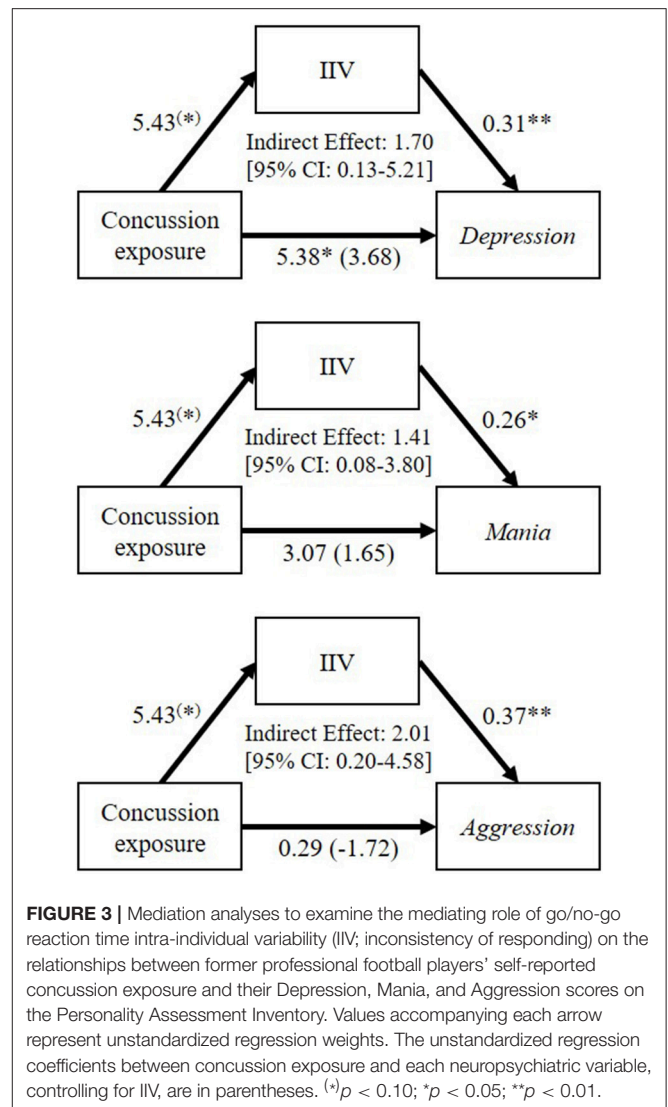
IIV

$5.43^{(*)}$

Indirect Effect: 1.70
[95% CI: 0.13-5.21]

0.31**

Concussion exposure

5.38* (3.68)

*Depression*

IIV

$5.43^{(*)}$

Indirect Effect: 1.41
[95% CI: 0.08-3.80]

0.26*

Concussion exposure

3.07 (1.65)

*Mania*

IIV

$5.43^{(*)}$

Indirect Effect: 2.01
[95% CI: 0.20-4.58]

0.37**

Concussion exposure

0.29 (-1.72)

*Aggression*

**FIGURE 3 |** Mediation analyses to examine the mediating role of go/no-go reaction time intra-individual variability (IIV; inconsistency of responding) on the relationships between former professional football players' self-reported concussion exposure and their Depression, Mania, and Aggression scores on the Personality Assessment Inventory. Values accompanying each arrow represent unstandardized regression weights. The unstandardized regression coefficients between concussion exposure and each neuropsychiatric variable, controlling for IIV, are in parentheses. $^{(*)}p < 0.10$; $^{*}p < 0.05$; $^{**}p < 0.01$.